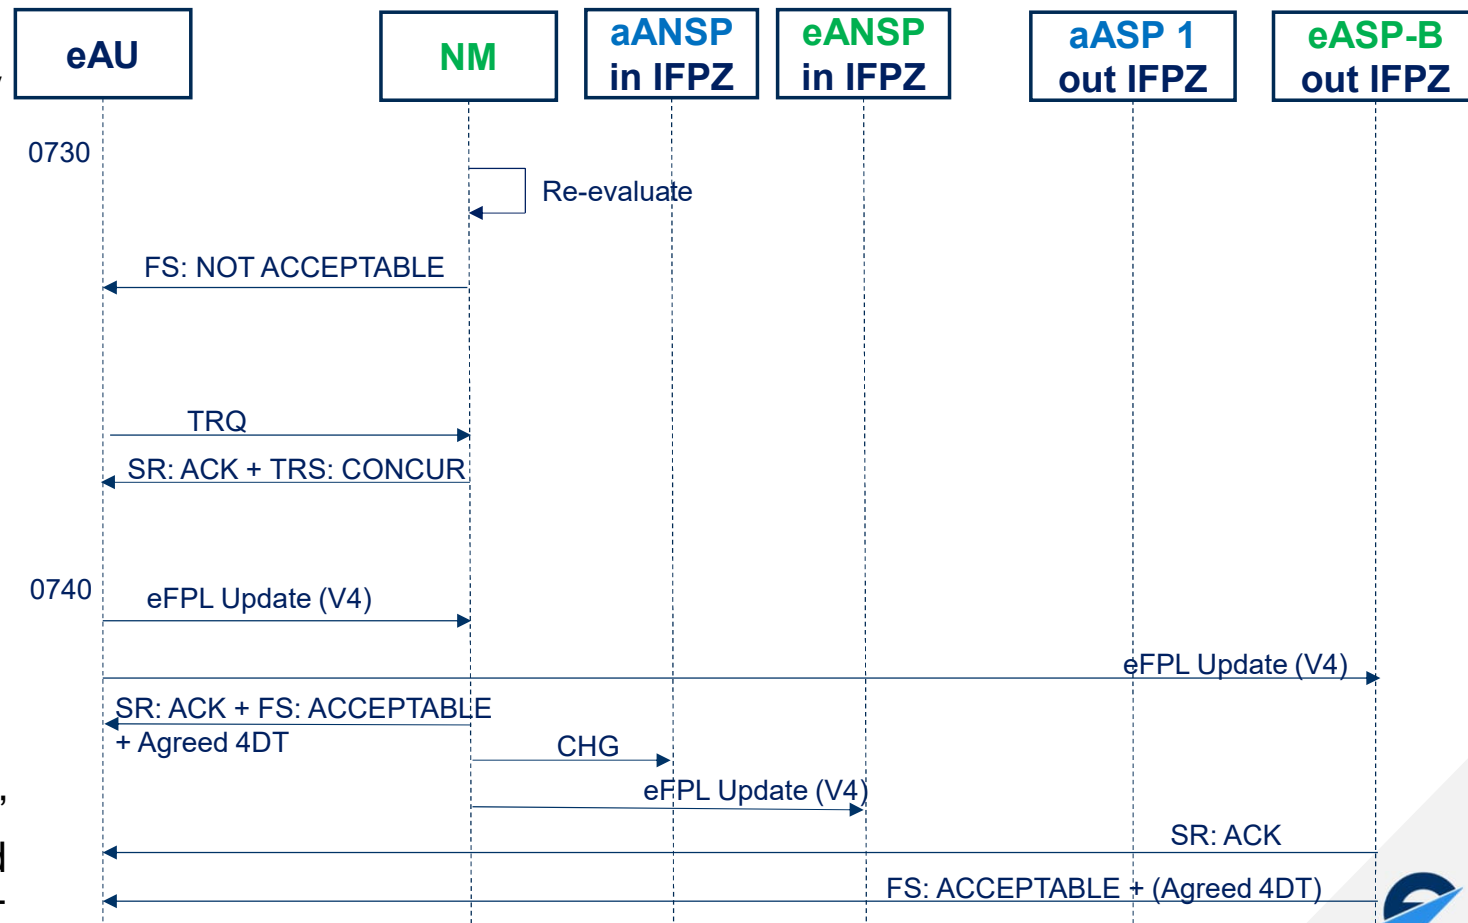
eAU

NM

aANSP in IFPZ

eANSP in IFPZ

aASP 1 out IFPZ

eASP-B out IFPZ

0730

Re-evaluate

FS: NOT ACCEPTABLE

TRQ

SR: ACK + TRS: CONCUR

0740

eFPL Update (V4)

eFPL Update (V4)

SR: ACK + FS: ACCEPTABLE + Agreed 4DT

CHG

eFPL Update (V4)

SR: ACK

FS: ACCEPTABLE + (Agreed 4DT)